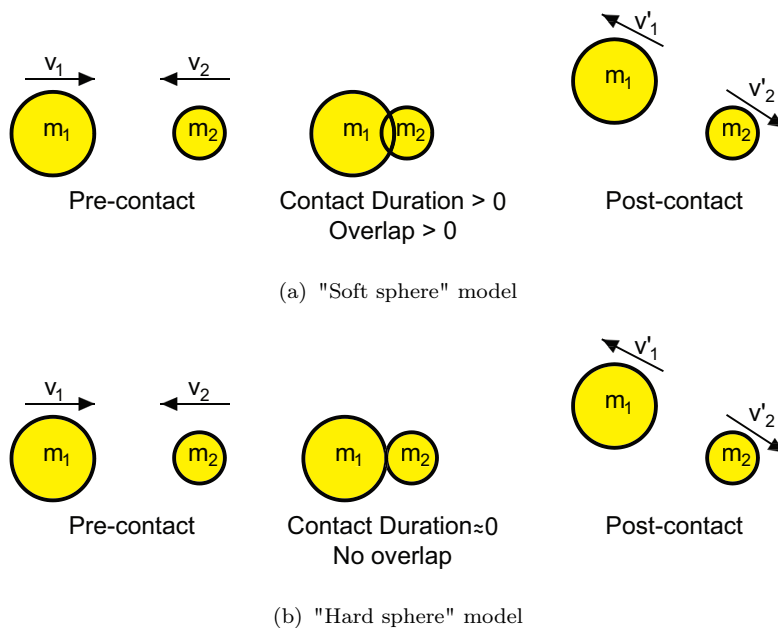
$v_1$ $v_2$ $v'_1$ $v'_2$

$m_1$ $m_2$ $m_1$ $m_2$ $m_1$ $m_2$

Pre-contact

Contact Duration > 0
Overlap > 0

Post-contact

(a) "Soft sphere" model

$v_1$ $v_2$ $v'_1$ $v'_2$

$m_1$ $m_2$ $m_1$ $m_2$ $m_1$ $m_2$

Pre-contact

Contact Duration≈0
No overlap

Post-contact

(b) "Hard sphere" model